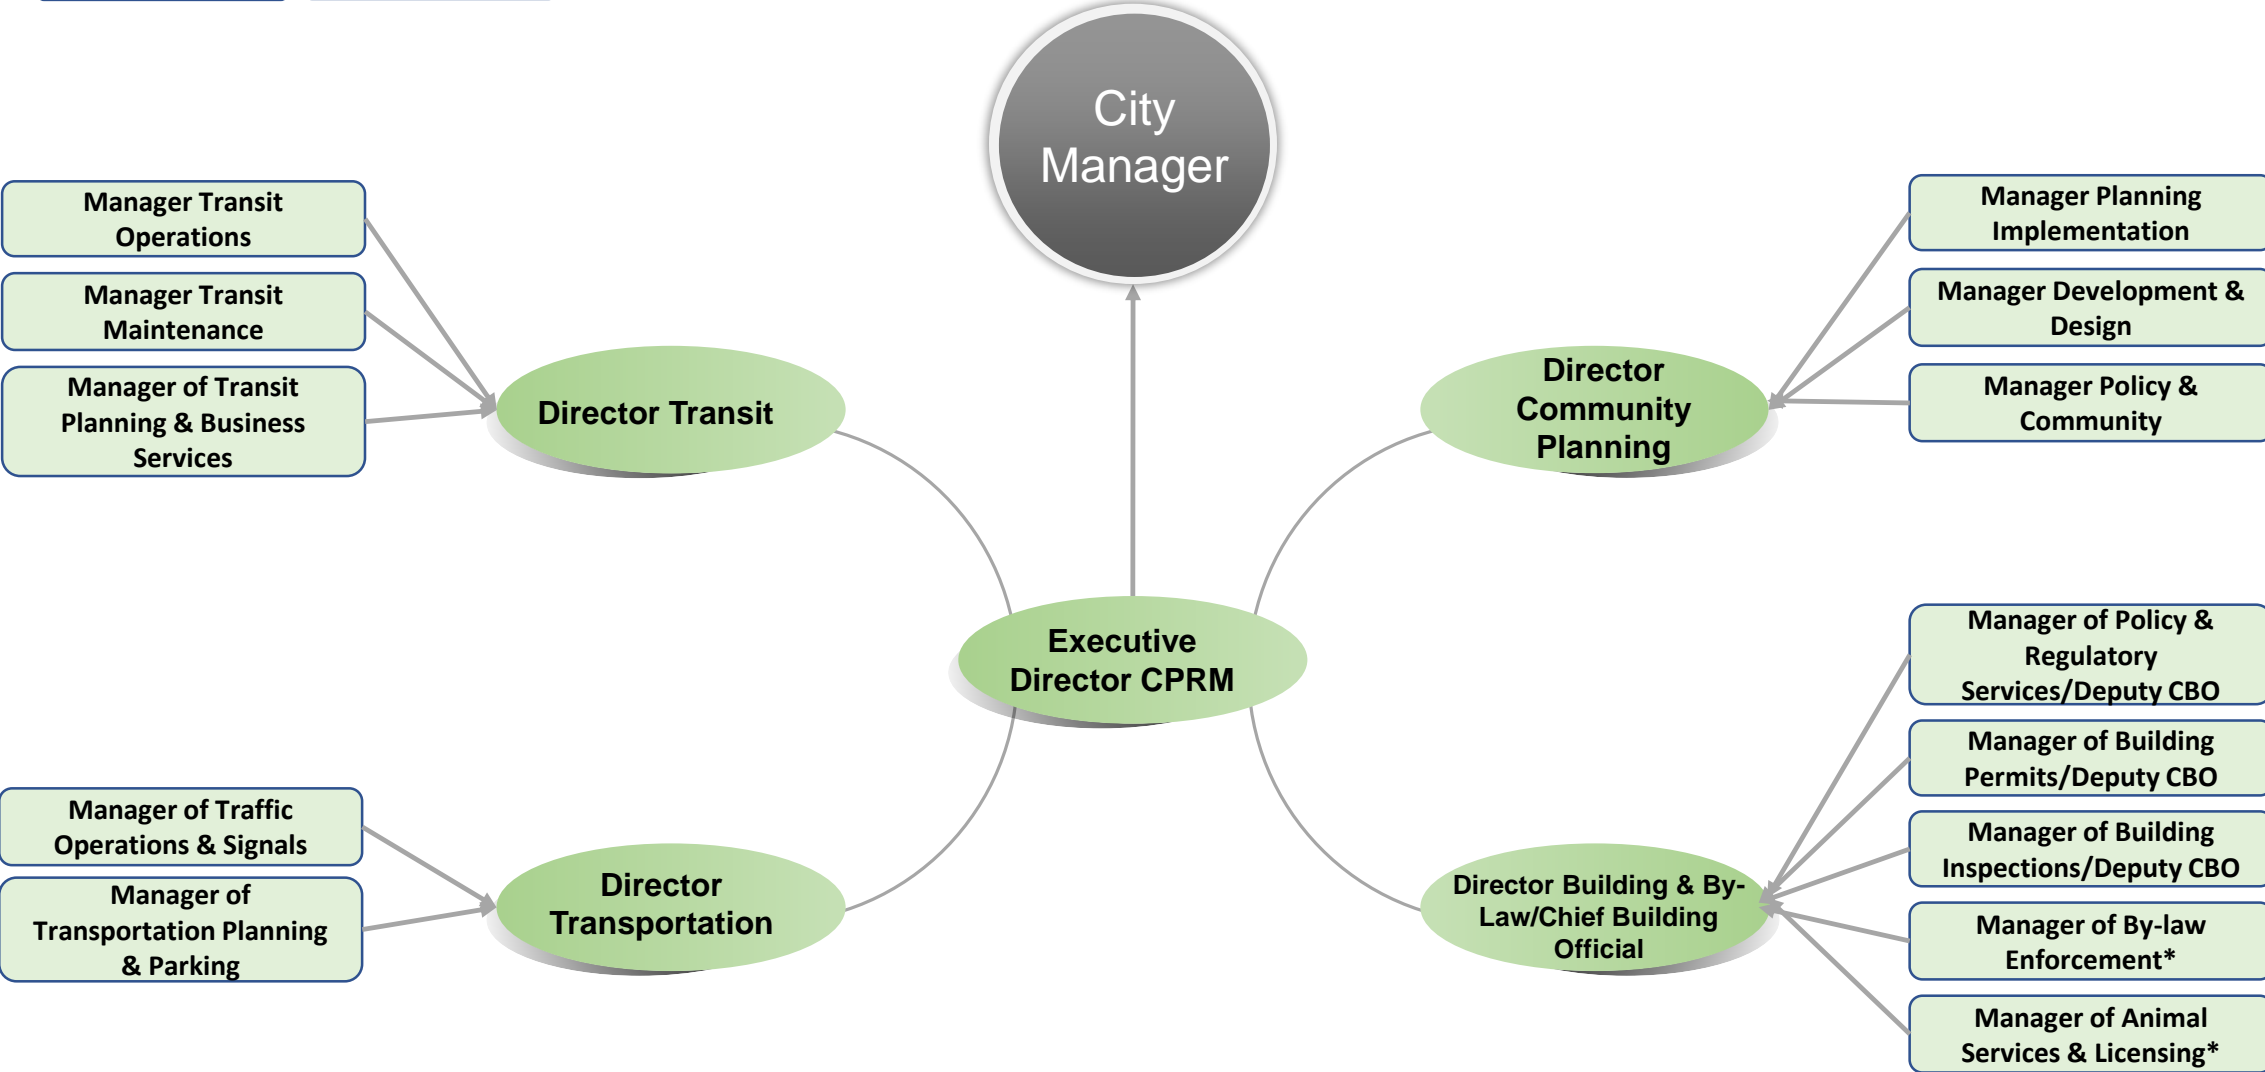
City Manager

Manager Transit Operations

Manager Transit Maintenance

Manager of Transit Planning & Business Services

Director Transit

Director Community Planning

Manager Planning Implementation

Manager Development & Design

Manager Policy & Community

Executive Director CPRM

Manager of Policy & Regulatory Services/Deputy CBO

Manager of Building Permits/Deputy CBO

Manager of Building Inspections/Deputy CBO

Manager of By-law Enforcement*

Manager of Animal Services & Licensing*

Director Building & By-Law/Chief Building Official

Manager of Traffic Operations & Signals

Manager of Transportation Planning & Parking

Director Transportation